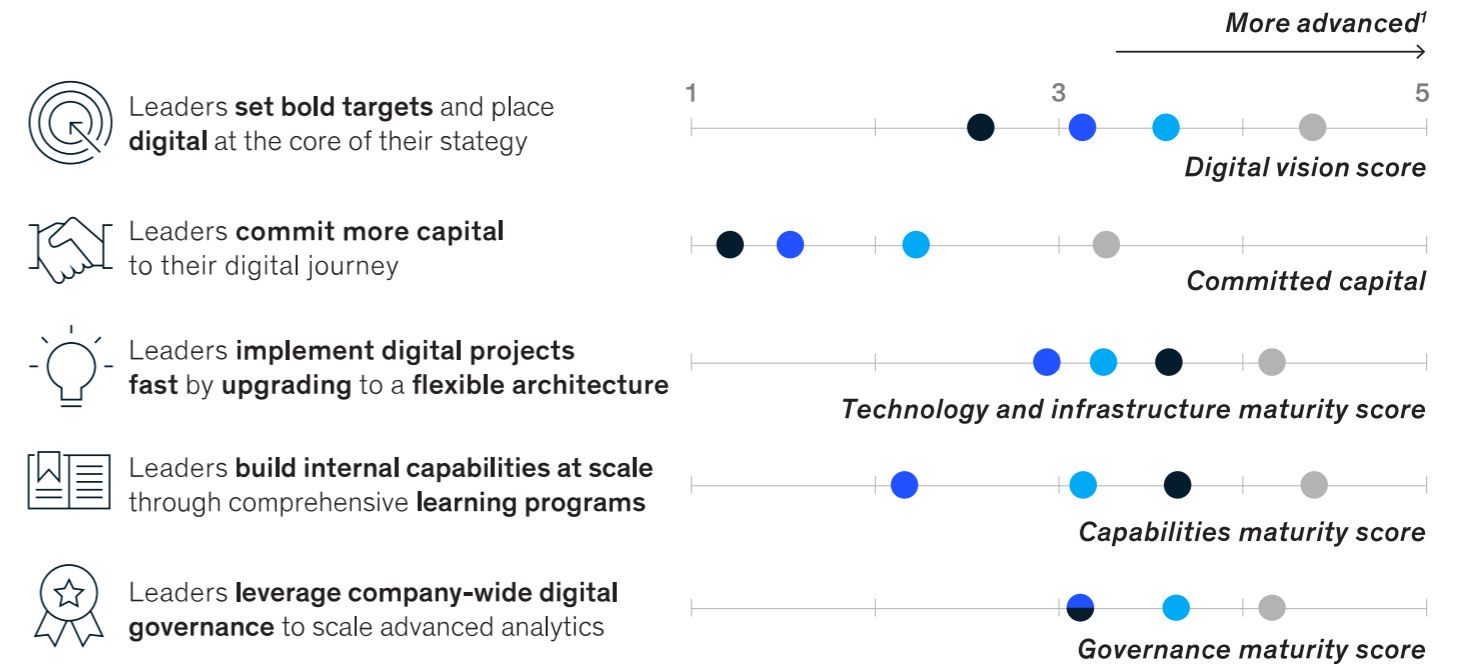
More advanced$^{1}$

1 3 5

Leaders **set bold targets** and place **digital** at the core of their stategy

Digital vision score

Leaders **commit more capital** to their digital journey

Committed capital

Leaders **implement digital projects fast** by **upgrading** to a **flexible architecture**

Technology and infrastructure maturity score

Leaders **build internal capabilities at scale** through comprehensive **learning programs**

Capabilities maturity score

Leaders **leverage company-wide digital governance** to scale advanced analytics

Governance maturity score